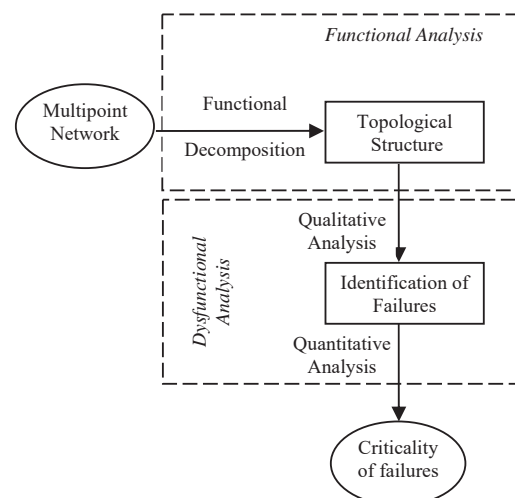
Functional Analysis

Multipoint Network

Functional

Decomposition

Topological Structure

Dysfunctional Analysis

Qualitative Analysis

Identification of Failures

Quantitative Analysis

Criticality of failures